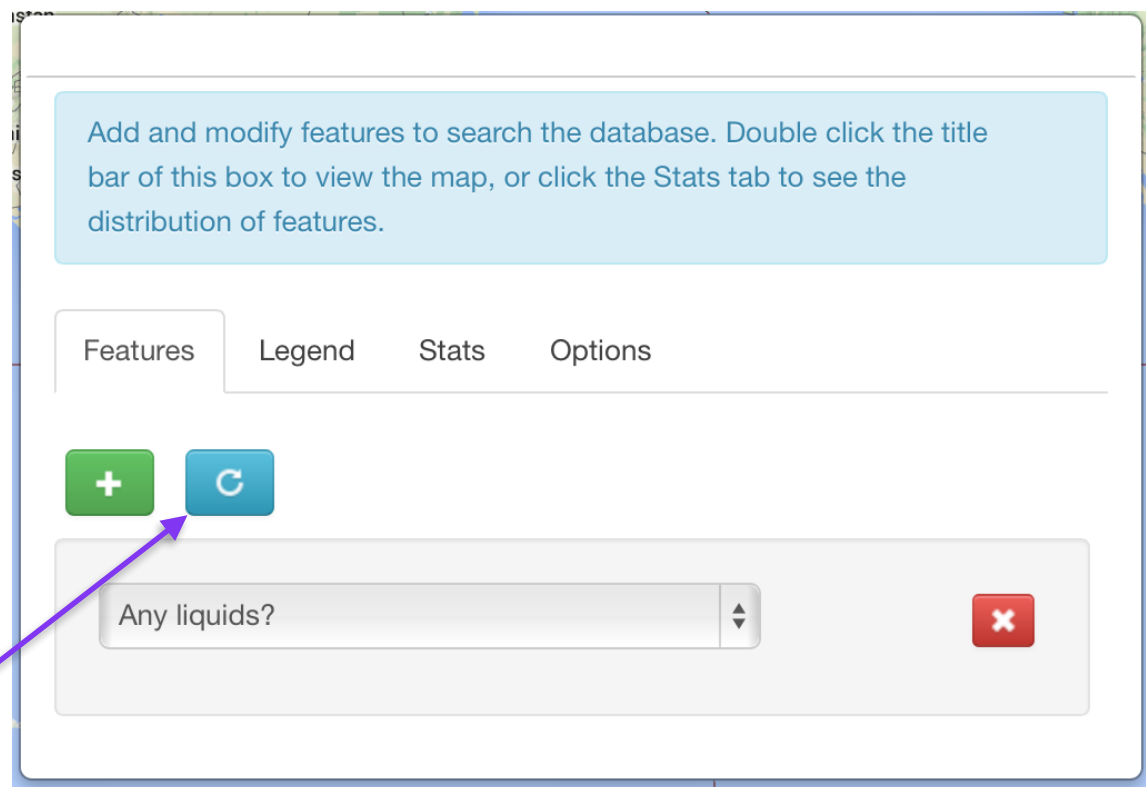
Add and modify features to search the database. Double click the title bar of this box to view the map, or click the Stats tab to see the distribution of features.

Features Legend Stats Options

Any liquids?